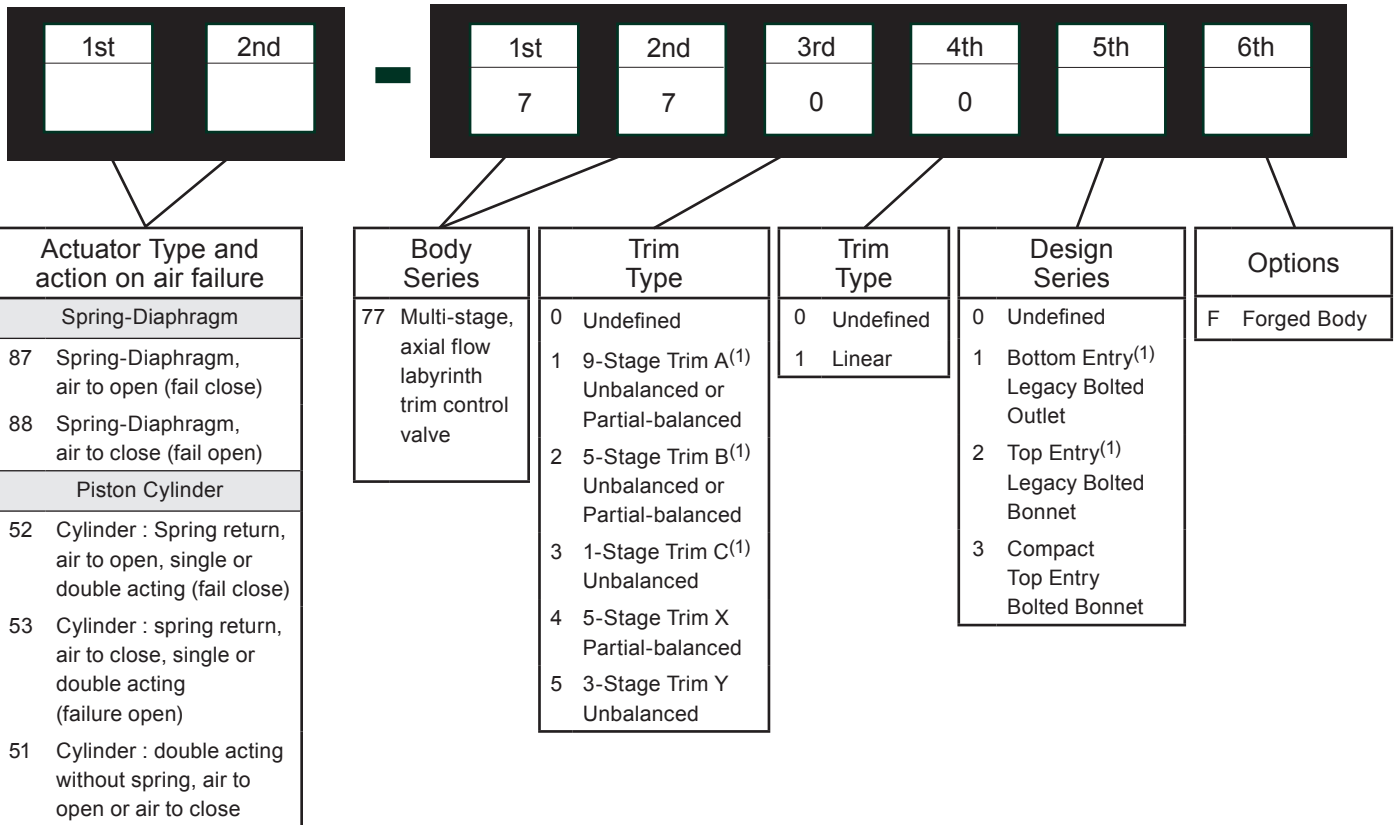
1st 2nd - 1st 2nd 3rd 4th 5th 6th

7 7 0 0

Actuator Type and action on air failure

Spring-Diaphragm

87 Spring-Diaphragm, air to open (fail close)

88 Spring-Diaphragm, air to close (fail open)

Piston Cylinder

52 Cylinder : Spring return, air to open, single or double acting (fail close)

53 Cylinder : spring return, air to close, single or double acting (failure open)

51 Cylinder : double acting without spring, air to open or air to close

Body Series

77 Multi-stage, axial flow labyrinth trim control valve

Trim Type

0 Undefined

1 9-Stage Trim A$^{(1)}$ Unbalanced or Partial-balanced

2 5-Stage Trim B$^{(1)}$ Unbalanced or Partial-balanced

3 1-Stage Trim C$^{(1)}$ Unbalanced

4 5-Stage Trim X Partial-balanced

5 3-Stage Trim Y Unbalanced

Trim Type

0 Undefined

1 Linear

Design Series

0 Undefined

1 Bottom Entry$^{(1)}$ Legacy Bolted Outlet

2 Top Entry$^{(1)}$ Legacy Bolted Bonnet

3 Compact Top Entry Bolted Bonnet

Options

F Forged Body